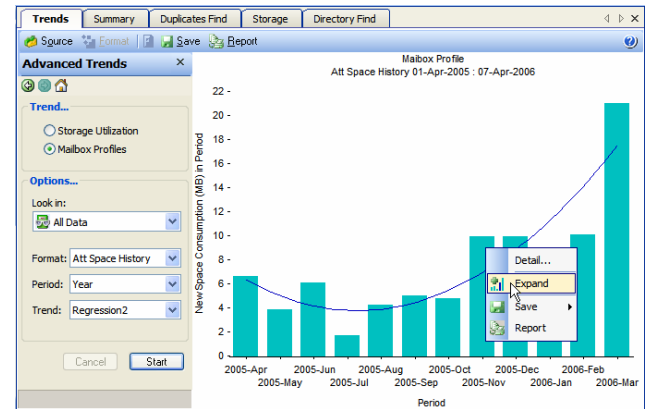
Trends | Summary | Duplicates Find | Storage | Directory Find

Source  Format  Save  Report

Advanced Trends ×

Trend...
Storage Utilization
Mailbox Profiles

Options...
Look in:
All Data

Format: Att Space History
Period: Year
Trend: Regression2

Cancel  Start

Maibox Profile
Att Space History 01-Apr-2005 : 07-Apr-2006

New Space Consumption (MB) in Period

22
20
18
16
14
12
10
8
6
4
2
0

2005-Apr
2005-May
2005-Jun
2005-Jul
2005-Aug
2005-Sep
2005-Oct
2005-Nov
2005-Dec
2006-Jan
2006-Feb
2006-Mar

Period

Detail...
Expand
Save
Report